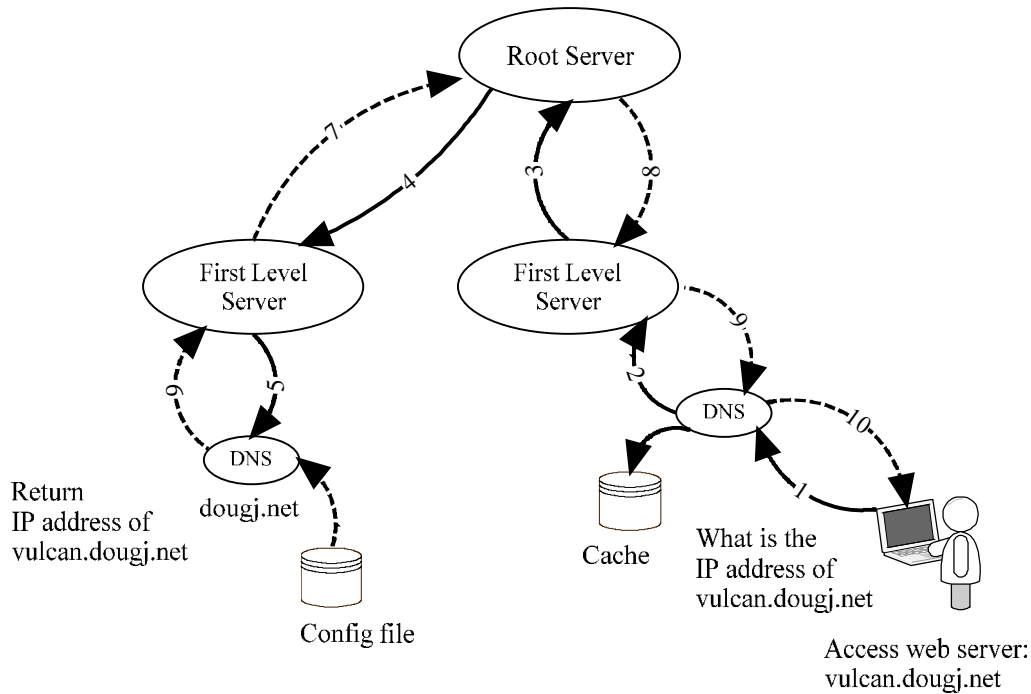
Root Server

7

4

3

8

First Level Server

First Level Server

6

5

9

2

DNS

10

1

DNS

Return IP address of vulcan.dougj.net

dougj.net

Cache

What is the IP address of vulcan.dougj.net

Config file

Access web server: vulcan.dougj.net